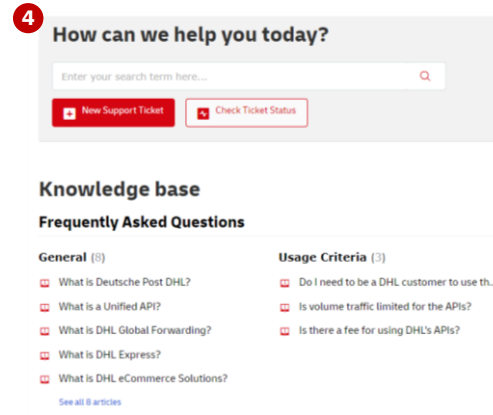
4

How can we help you today?

Enter your search term here...

New Support Ticket

Check Ticket Status

Knowledge base

Frequently Asked Questions

General (8)

What is Deutsche Post DHL?

What is a Unified API?

What is DHL Global Forwarding?

What is DHL Express?

What is DHL eCommerce Solutions?

See all 8 articles

Usage Criteria (3)

Do I need to be a DHL customer to use th

Is volume traffic limited for the APIs?

Is there a fee for using DHL's APIs?